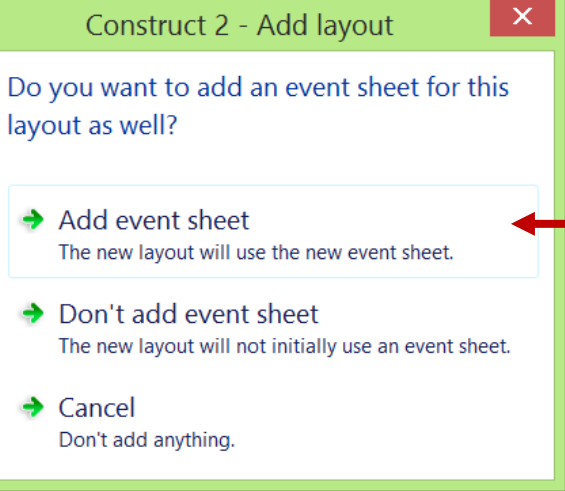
Construct 2 - Add layout

Do you want to add an event sheet for this layout as well?

Add event sheet
The new layout will use the new event sheet.

Don't add event sheet
The new layout will not initially use an event sheet.

Cancel
Don't add anything.